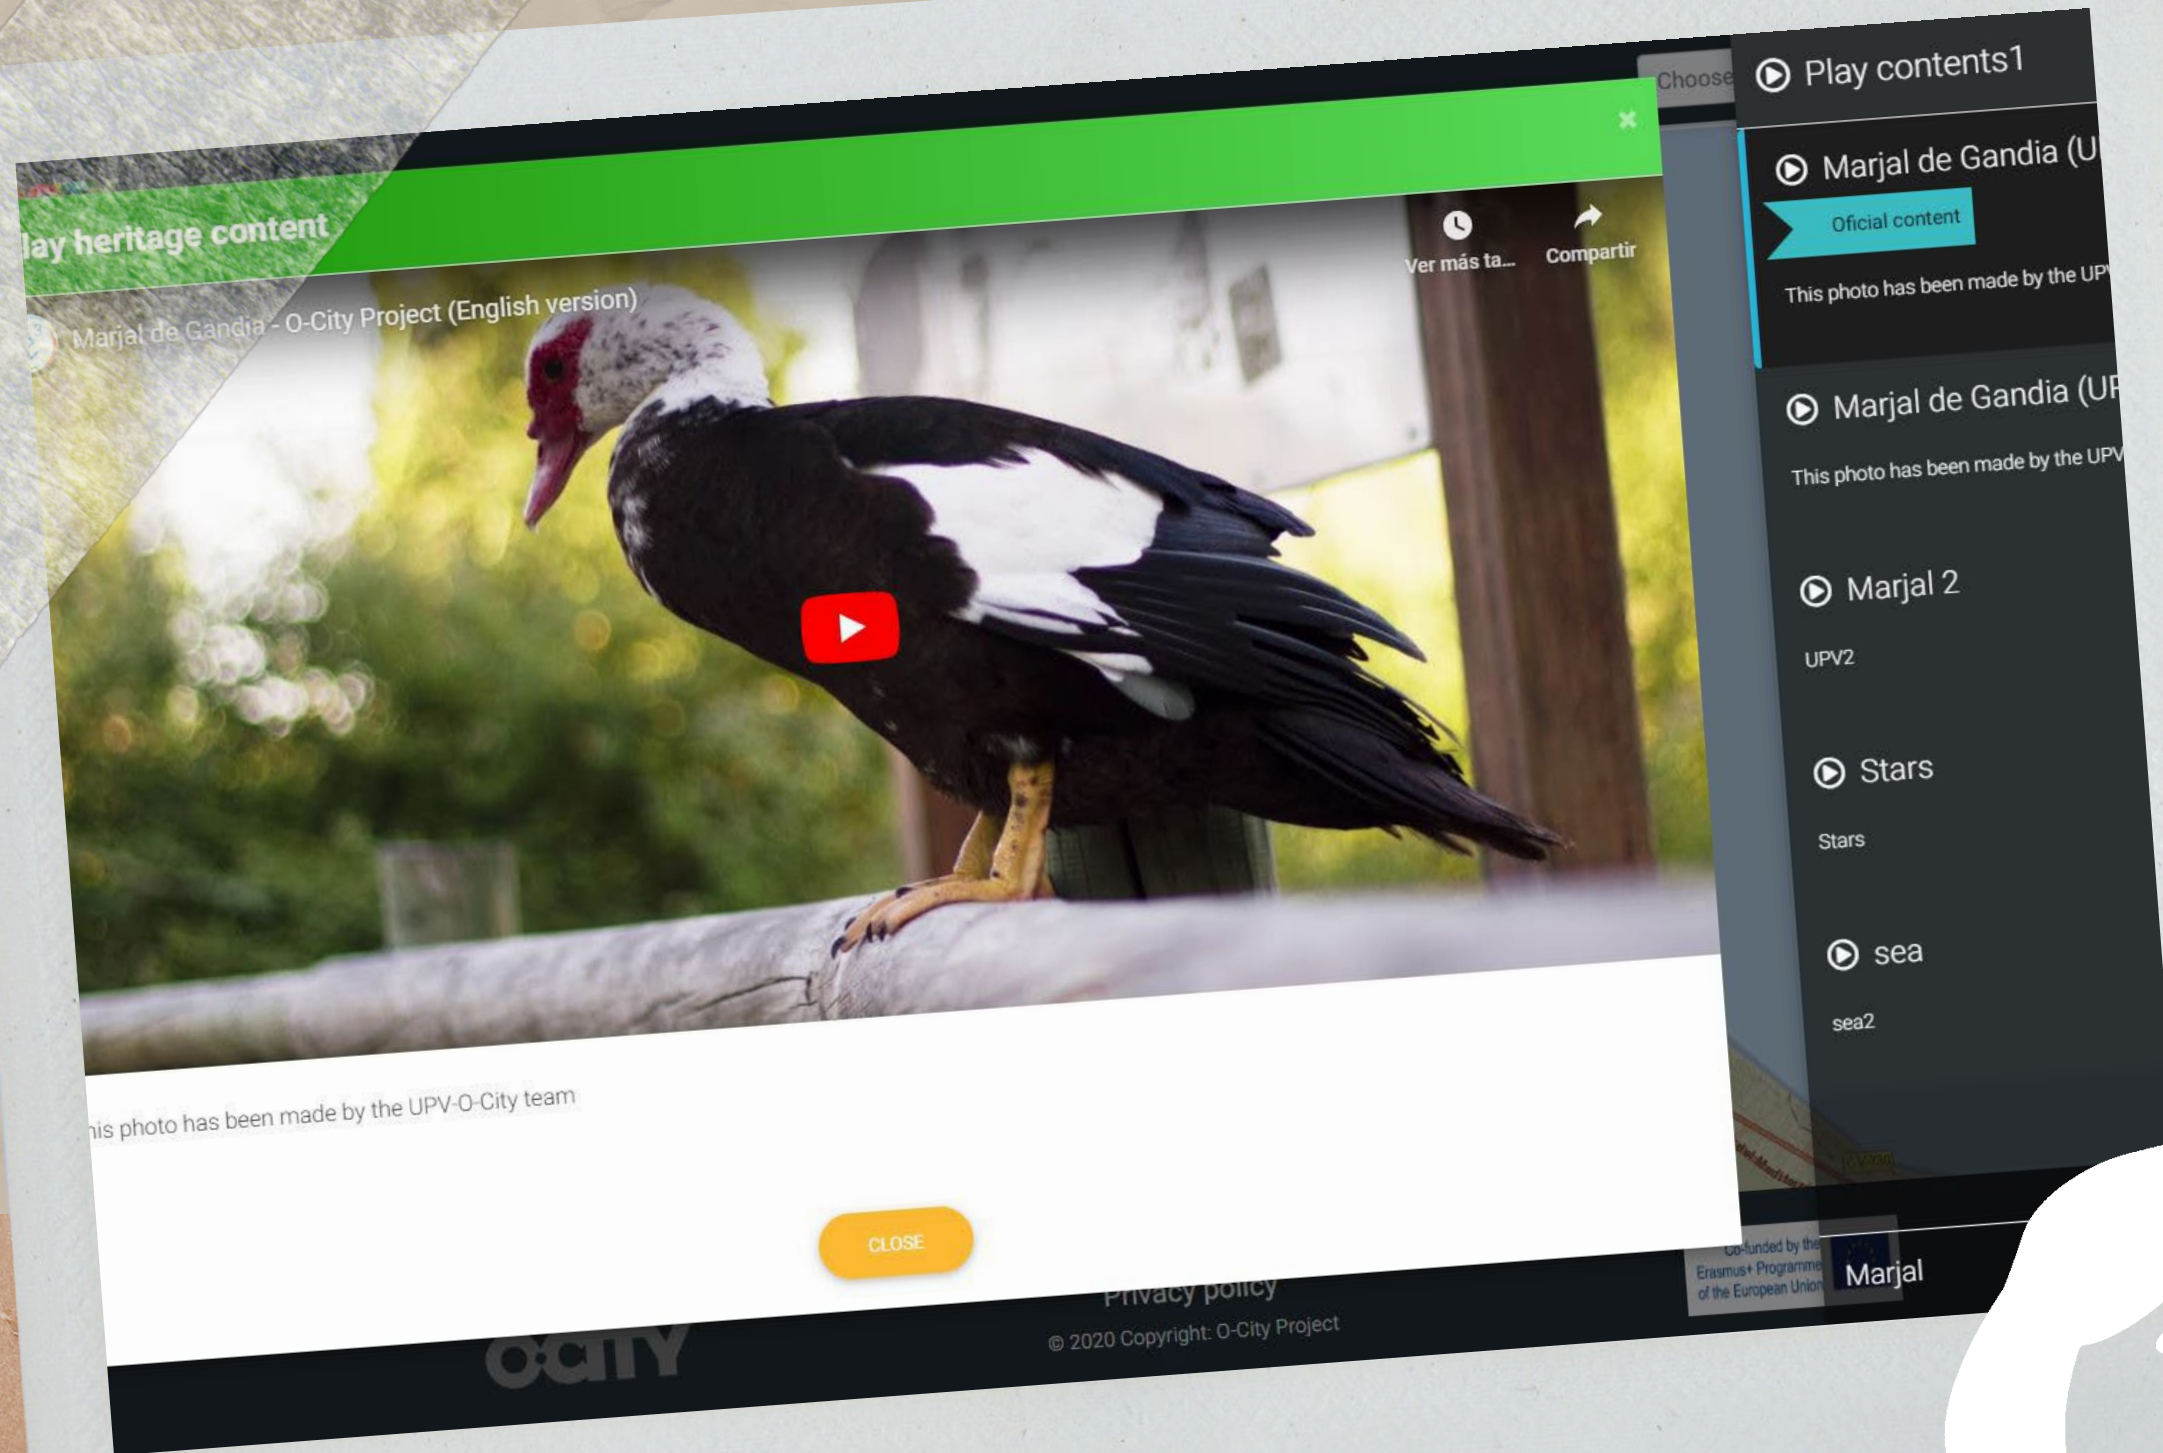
lay heritage content

Marjal de Gandia - O-City Project (English version)

Ver más ta...

Compartir

his photo has been made by the UPV-O-City team

CLOSE

Privacy policy

© 2020 Copyright: O-City Project

O-CITY

Choose

Play contents1

Marjal de Gandia (U

Oficial content

This photo has been made by the UP

Marjal de Gandia (UP

This photo has been made by the UPV

Marjal 2

UPV2

Stars

Stars

sea

sea2

Co-funded by the Erasmus+ Programme of the European Union

Marjal